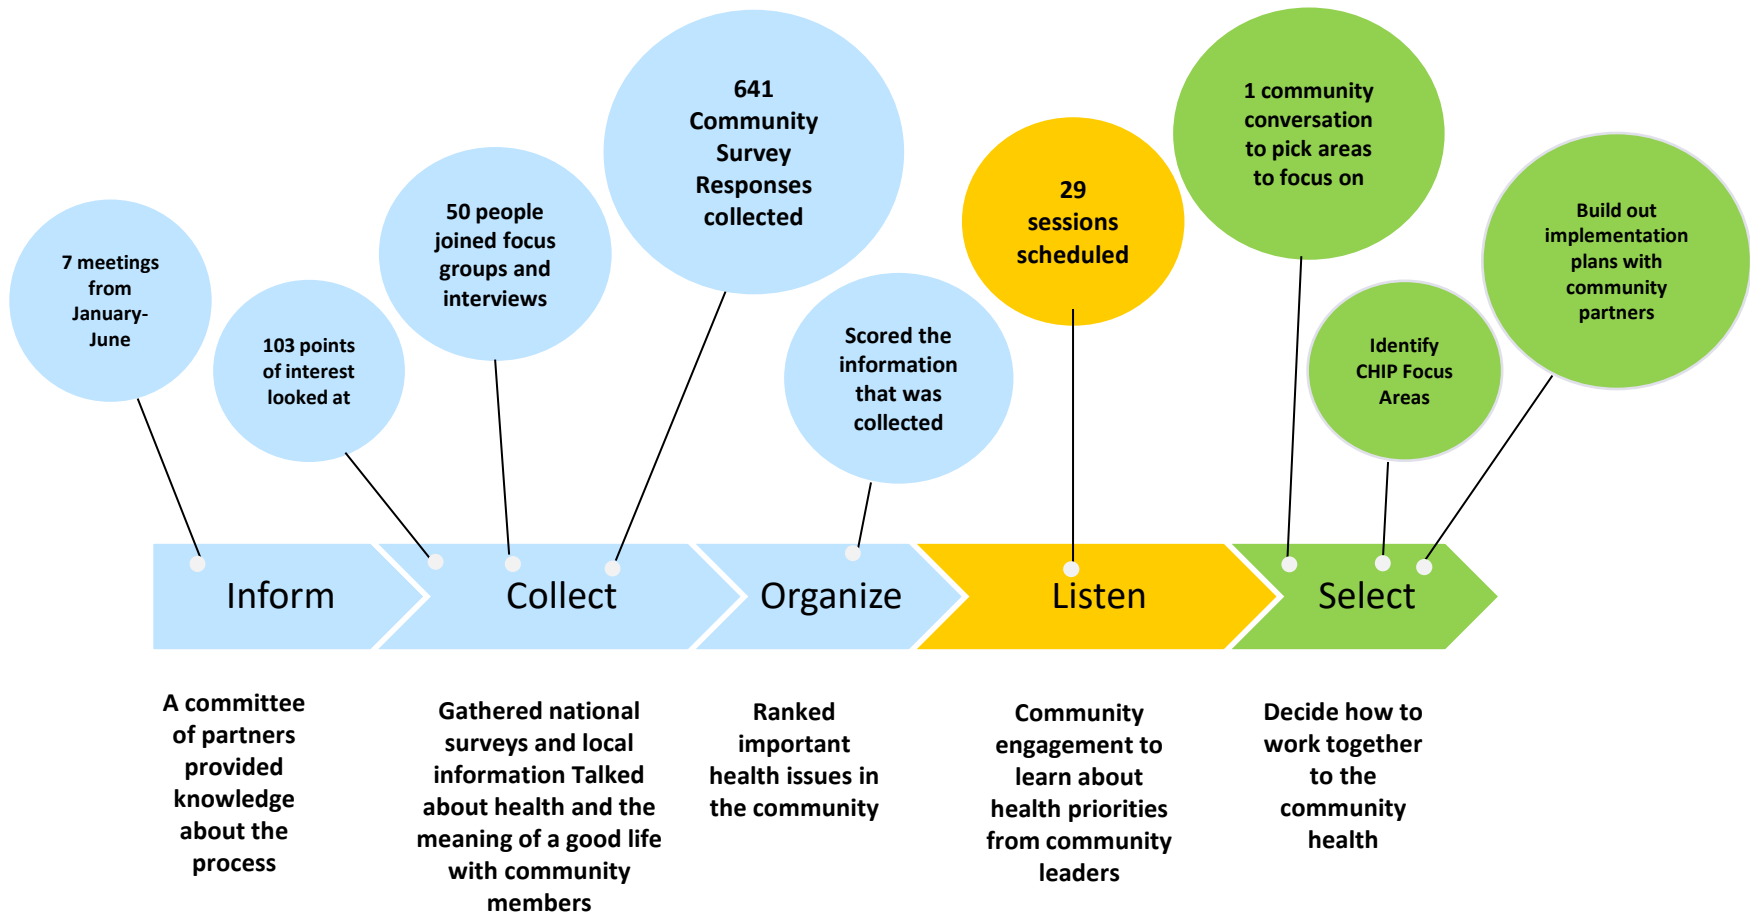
7 meetings from January-June

103 points of interest looked at

50 people joined focus groups and interviews

641 Community Survey Responses collected

Scored the information that was collected

29 sessions scheduled

1 community conversation to pick areas to focus on

Identify CHIP Focus Areas

Build out implementation plans with community partners

Inform

Collect

Organize

Listen

Select

A committee of partners provided knowledge about the process

Gathered national surveys and local information Talked about health and the meaning of a good life with community members

Ranked important health issues in the community

Community engagement to learn about health priorities from community leaders

Decide how to work together to the community health